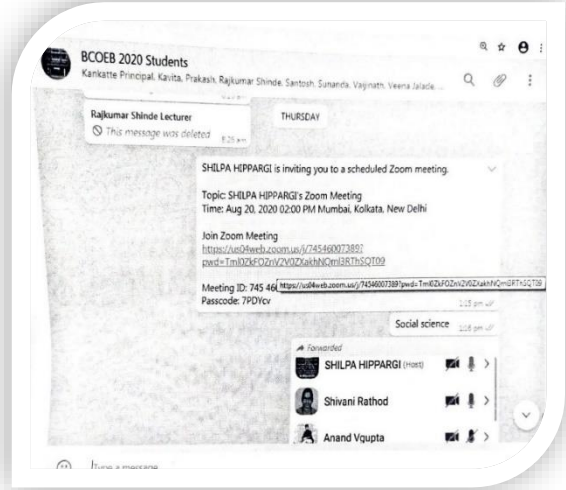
BCOEB 2020 Students
Kankatte Principal, Kavita, Prakash, Rajkumar Shinde, Santosh, Sunanda, Vaijnath, Veena Jalade ...

Rajkumar Shinde Lecturer
This message was deleted 8:25 am

THURSDAY

SHILPA HIPPARGI is inviting you to a scheduled Zoom meeting.

Topic: SHILPA HIPPARGI's Zoom Meeting
Time: Aug 20, 2020 02:00 PM Mumbai, Kolkata, New Delhi

Join Zoom Meeting
https://us04web.zoom.us/j/74546007389?pwd=TmI0ZkFOZnV2V0ZXakhNQml3RThSQT09

Meeting ID: 745 46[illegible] https://us04web.zoom.us/j/74546007389?pwd=TmI0ZkFOZnV2V0ZXakhNQml3RThSQT09
Passcode: 7PDYcv
1:25 pm

Social science 1:26 pm

Forwarded
SHILPA HIPPARGI (Host)
Shivani Rathod
Anand Vgupta

Type a message